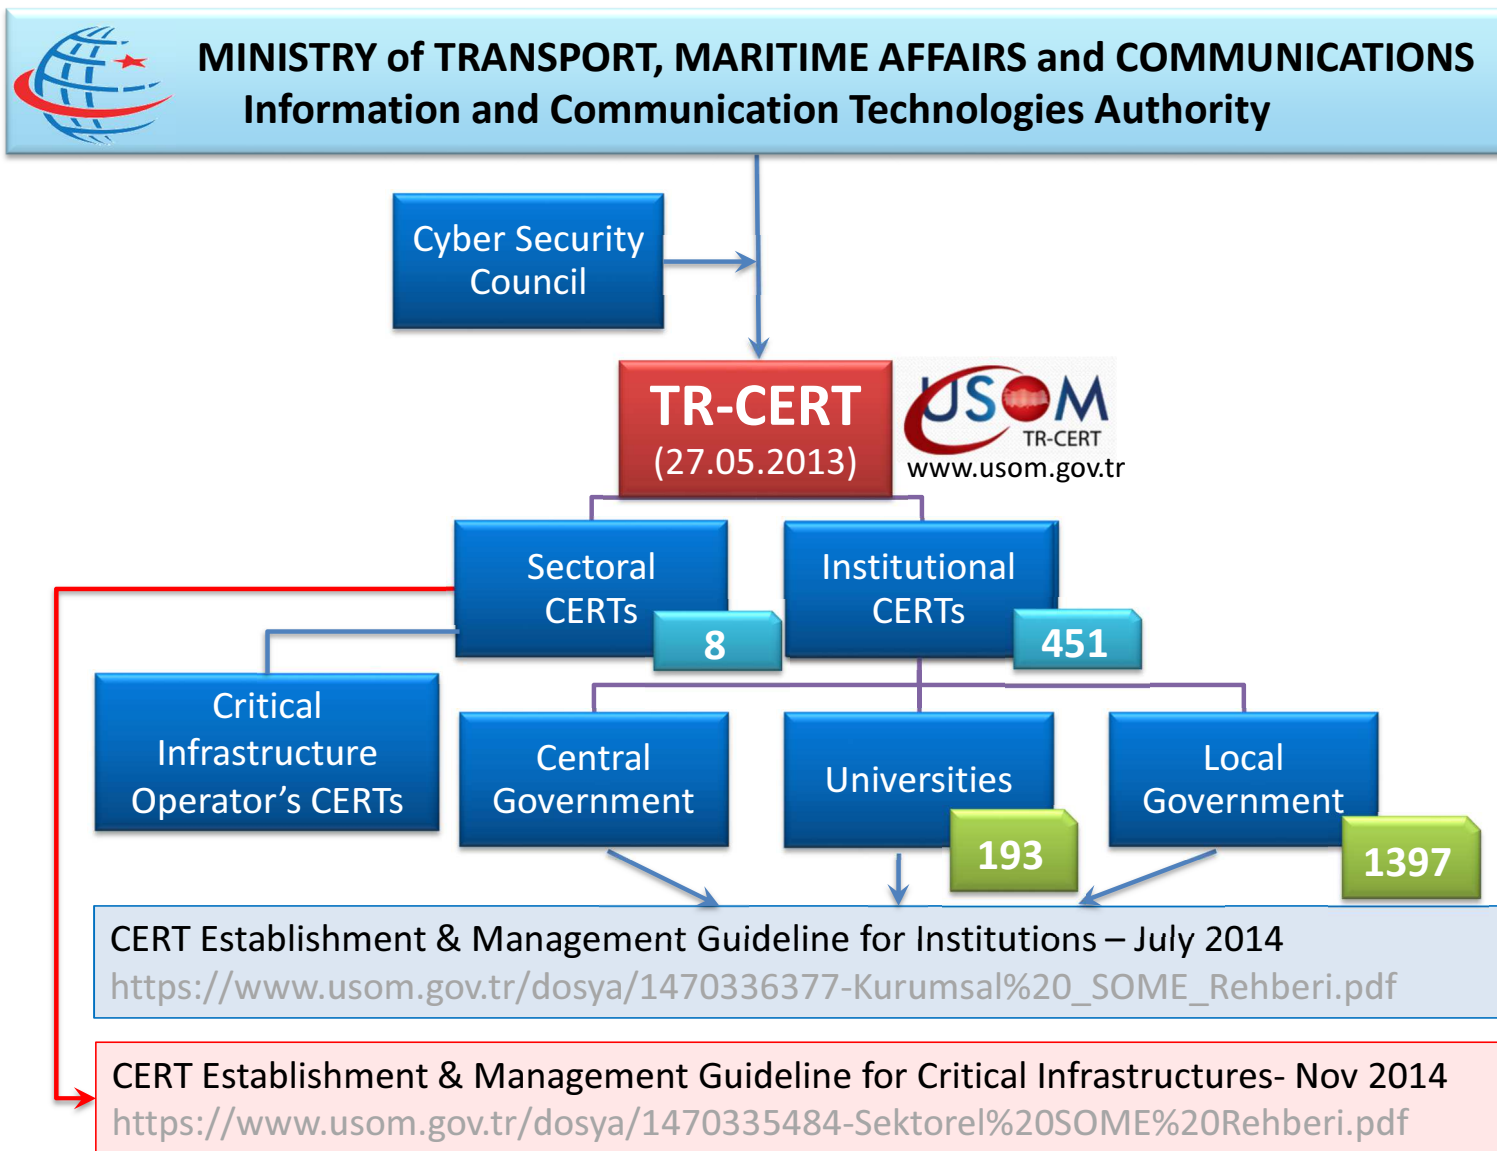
MINISTRY of TRANSPORT, MARITIME AFFAIRS and COMMUNICATIONS
Information and Communication Technologies Authority

Cyber Security Council

TR-CERT
(27.05.2013)

USOM
TR-CERT
www.usom.gov.tr

Sectoral CERTs
8

Institutional CERTs
451

Critical Infrastructure Operator's CERTs

Central Government

Universities
193

Local Government
1397

CERT Establishment & Management Guideline for Institutions – July 2014
https://www.usom.gov.tr/dosya/1470336377-Kurumsal%20_SOME_Rehberi.pdf

CERT Establishment & Management Guideline for Critical Infrastructures- Nov 2014
https://www.usom.gov.tr/dosya/1470335484-Sektorel%20SOME%20Rehberi.pdf